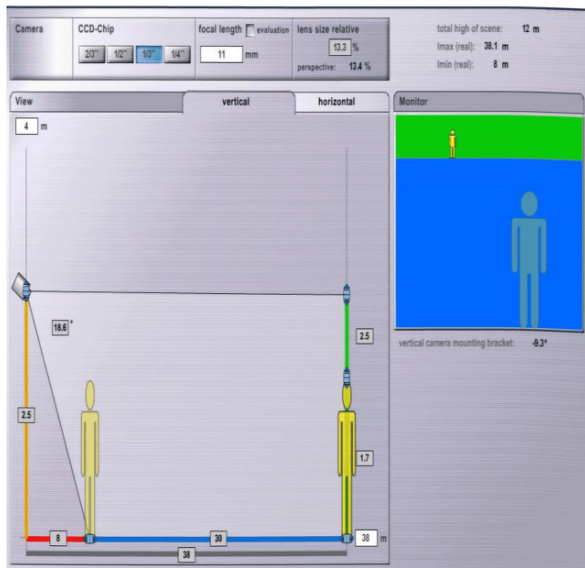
Camera

CCD-Chip

2/3'' 1/2'' 1/3'' 1/4''

focal length evaluation

11 mm

lens size relative

13.3 %

perspective: 13.4 %

total high of scene: 12 m

lmax (real): 38.1 m

lmin (real): 8 m

View

vertical

horizontal

Monitor

4 m

18.6 °

2.5

2.5

1.7

8

30

38 m

38

vertical camera mounting bracket: -9.3°